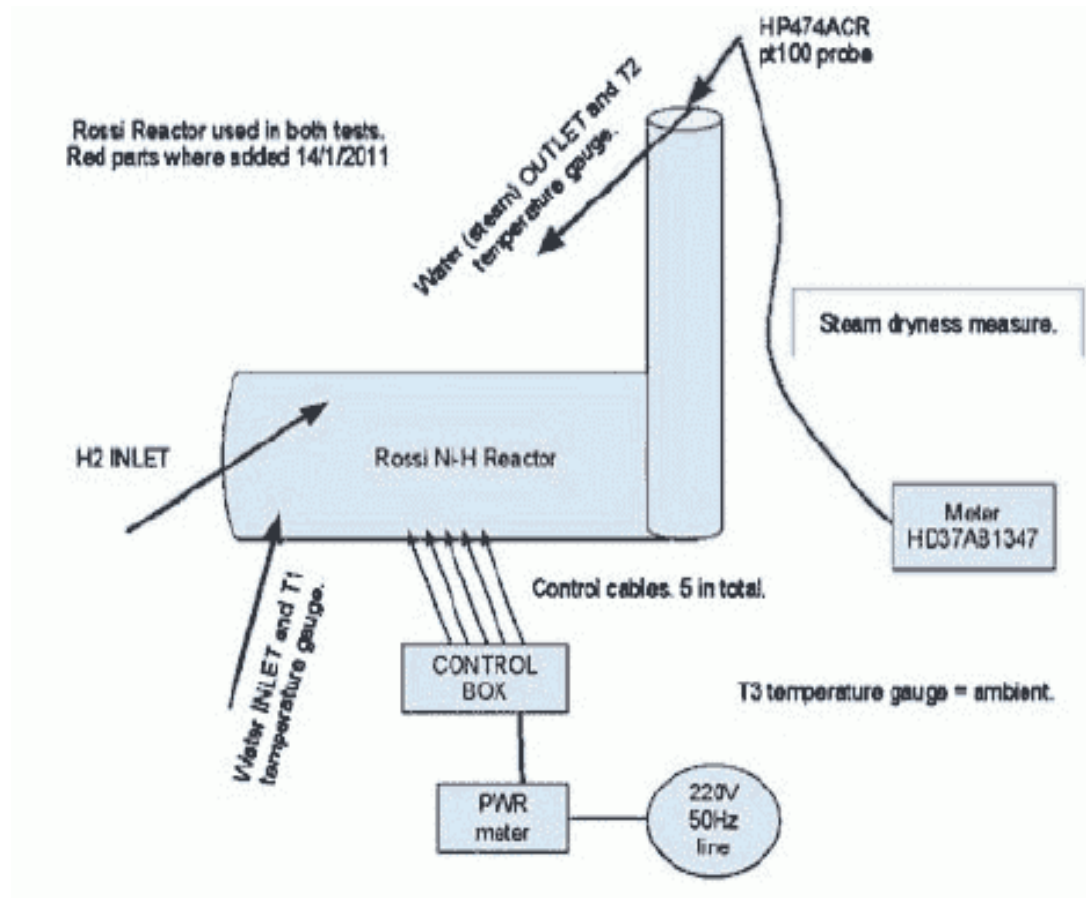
HP474ACR
pt100 probe

Rossi Reactor used in both tests.
Red parts where added 14/1/2011

Water (steam) OUTLET and T2 temperature gauge.

Steam dryness measure.

H2 INLET

Rossi Ni-H Reactor

Meter
HD37AB1347

Water INLET and T1 temperature gauge.

Control cables. 5 in total.

CONTROL
BOX

T3 temperature gauge = ambient.

PWR
meter

220V
50Hz
line